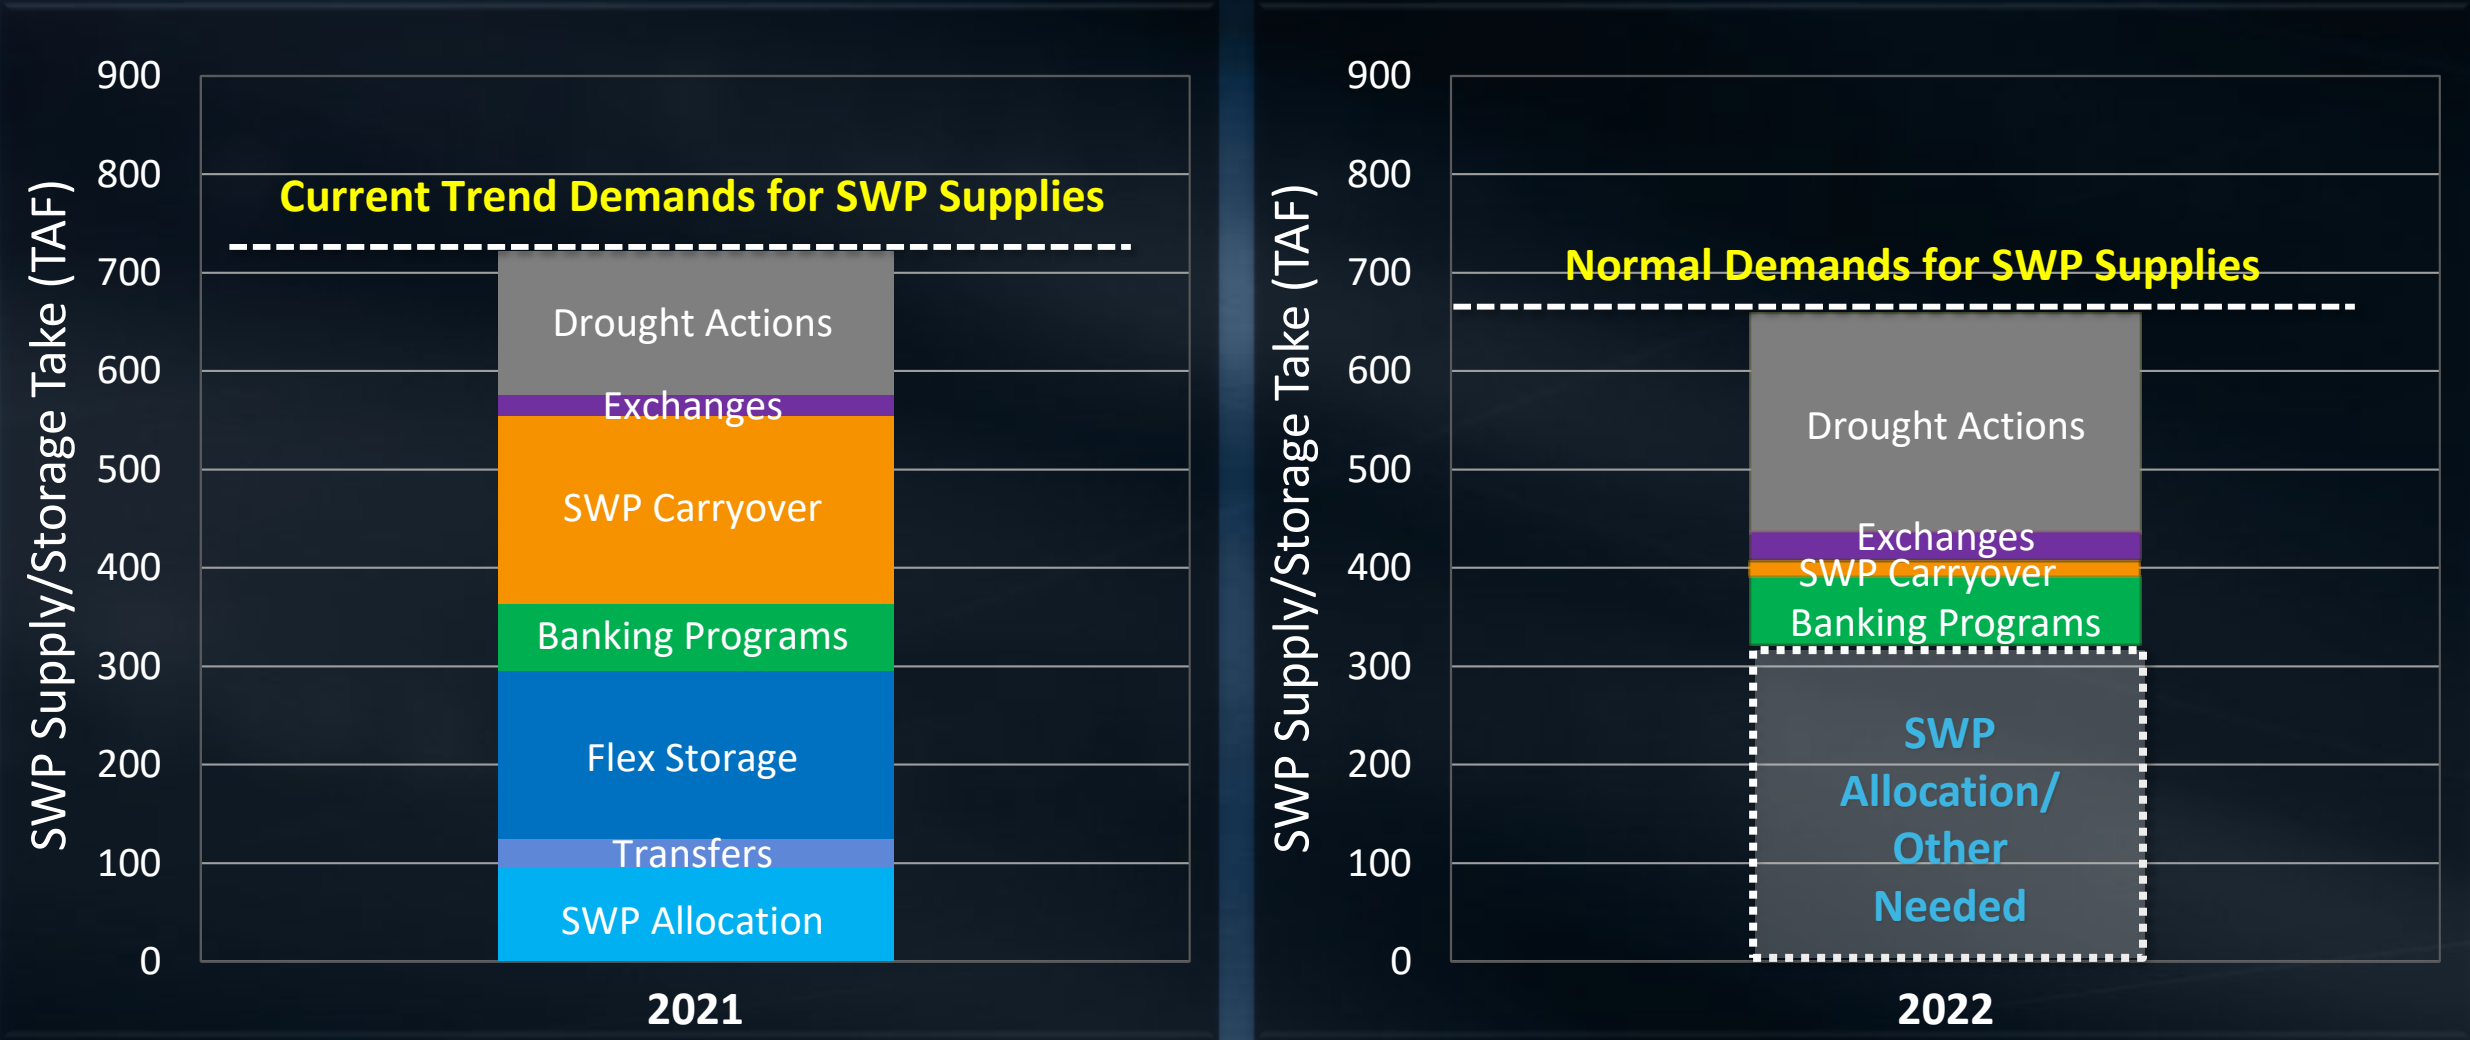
SWP Supply/Storage Take (TAF)

900
800
700
600
500
400
300
200
100
0

Current Trend Demands for SWP Supplies

Drought Actions
Exchanges
SWP Carryover
Banking Programs
Flex Storage
Transfers
SWP Allocation

2021

SWP Supply/Storage Take (TAF)

900
800
700
600
500
400
300
200
100
0

Normal Demands for SWP Supplies

Drought Actions
Exchanges
SWP Carryover
Banking Programs

SWP Allocation/ Other Needed

2022